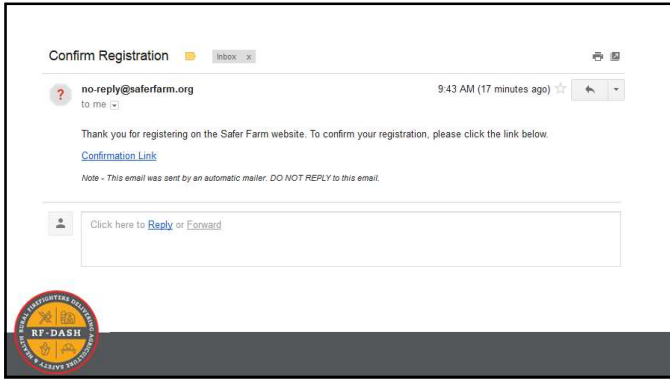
Confirm Registration Inbox x

no-reply@saferfarm.org
to me

9:43 AM (17 minutes ago)

Thank you for registering on the Safer Farm website. To confirm your registration, please click the link below.

Confirmation Link

Note - This email was sent by an automatic mailer. DO NOT REPLY to this email.

Click here to Reply or Forward

RURAL FIREFIGHTERS DELIVERING AGRICULTURAL SAFETY & HEALTH
RF-DASH